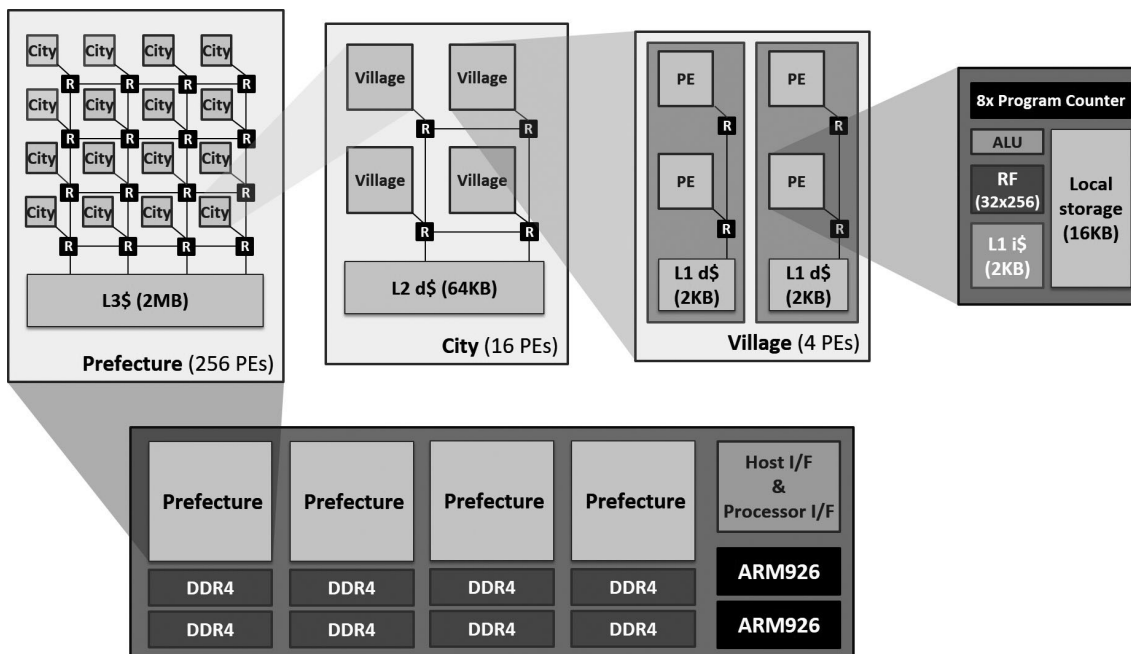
City City City City
R R R R
City City City City
R R R R
City City City City
R R R R
City City City City
R R R R
L3$ (2MB)
**Prefecture** (256 PEs)

Village Village
R R
Village Village
R R
L2 d$ (64KB)
**City** (16 PEs)

PE
R
PE
R
L1 d$ (2KB)

PE
R
PE
R
L1 d$ (2KB)
**Village** (4 PEs)

8x Program Counter
ALU
RF (32x256)
L1 i$ (2KB)
Local storage (16KB)

Prefecture Prefecture Prefecture Prefecture
Host I/F & Processor I/F
DDR4 DDR4 DDR4 DDR4
ARM926
DDR4 DDR4 DDR4 DDR4
ARM926